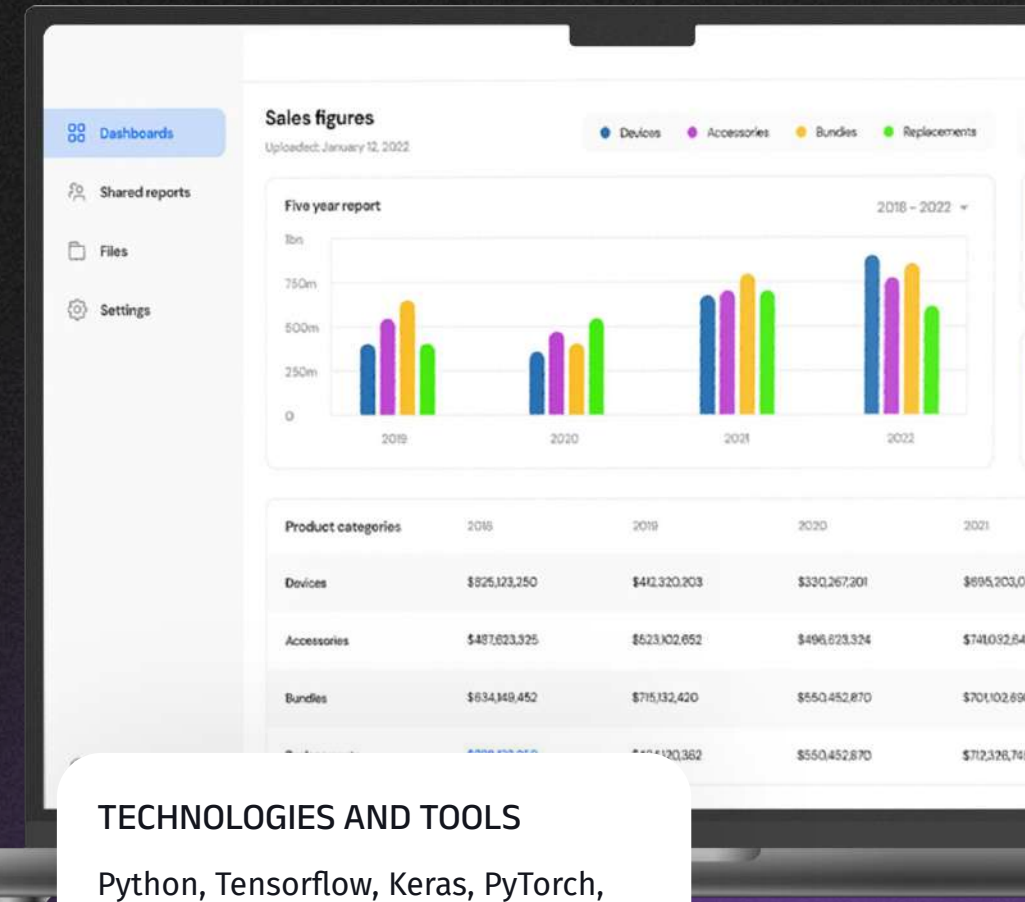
Dashboards

Shared reports

Files

Settings

Sales figures

Uploaded: January 12, 2022

Devices Accessories Bundles Replacements

Five year report

2018 - 2022

1bn

750m

500m

250m

0

2019 2020 2021 2022

| Product categories | 2018 | 2019 | 2020 | 2021 |
|---|---|---|---|---|
| Devices | $825,123,250 | $412,320,203 | $330,267,201 | $695,203,0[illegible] |
| Accessories | $487,623,325 | $523,102,652 | $496,623,324 | $741,032,64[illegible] |
| Bundles | $634,149,452 | $715,132,420 | $550,452,870 | $701,102,69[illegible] |
| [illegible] | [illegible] | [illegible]120,362 | $550,452,870 | $712,326,74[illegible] |

TECHNOLOGIES AND TOOLS

Python, Tensorflow, Keras, PyTorch,